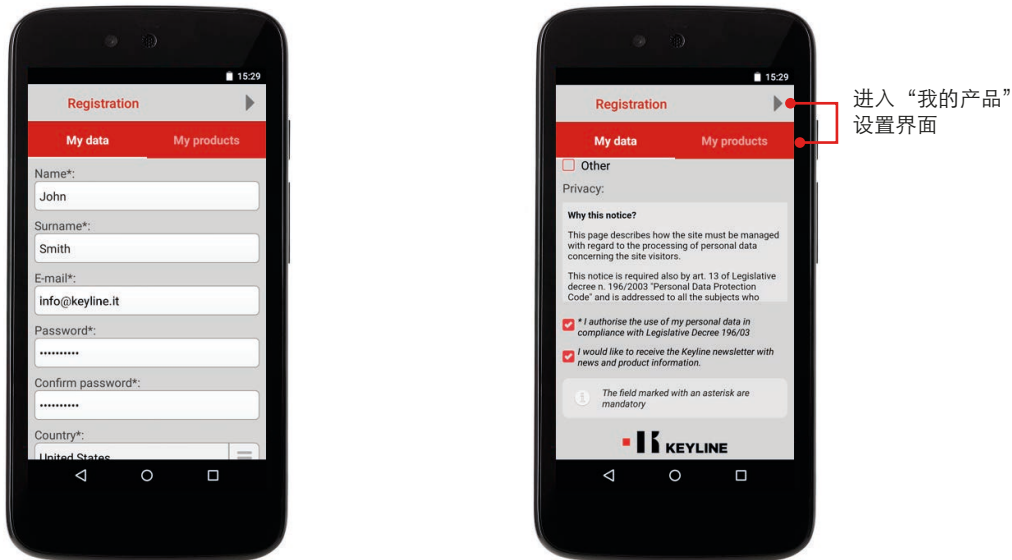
15:29

Registration

My data

My products

Name*:

John

Surname*:

Smith

E-mail*:

info@keyline.it

Password*:

••••••••••

Confirm password*:

••••••••••

Country*:

United States

15:29

Registration

My data

My products

Other

Privacy:

Why this notice?

This page describes how the site must be managed with regard to the processing of personal data concerning the site visitors.

This notice is required also by art. 13 of Legislative decree n. 196/2003 "Personal Data Protection Code" and is addressed to all the subjects who

* I authorise the use of my personal data in compliance with Legislative Decree 196/03

I would like to receive the Keyline newsletter with news and product information.

The field marked with an asterisk are mandatory

KEYLINE

进入“我的产品”设置界面